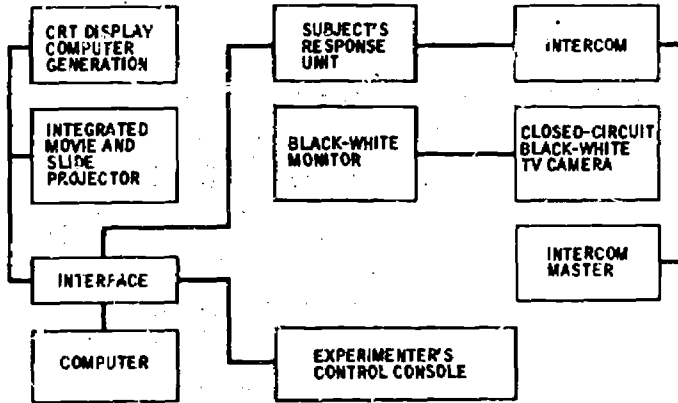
CRT DISPLAY COMPUTER GENERATION

INTEGRATED MOVIE AND SLIDE PROJECTOR

INTERFACE

COMPUTER

SUBJECT'S RESPONSE UNIT

BLACK-WHITE MONITOR

EXPERIMENTER'S CONTROL CONSOLE

INTERCOM

CLOSED-CIRCUIT BLACK-WHITE TV CAMERA

INTERCOM MASTER